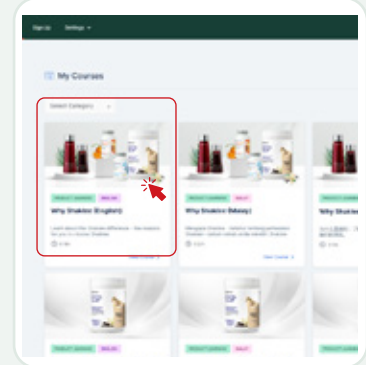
Sign Up Settings

My Courses

Select Category

PRODUCT LEARNING ENGLISH
Why Shaklee (English)
Learn about the Shaklee difference - the reasons for you to choose Shaklee
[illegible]
View Course

PRODUCT LEARNING MALAY
Why Shaklee (Malay)
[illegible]
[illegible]
View Course

PRODUCT LEARNING
Why Shaklee
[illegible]

PRODUCT LEARNING ENGLISH

PRODUCT LEARNING MALAY